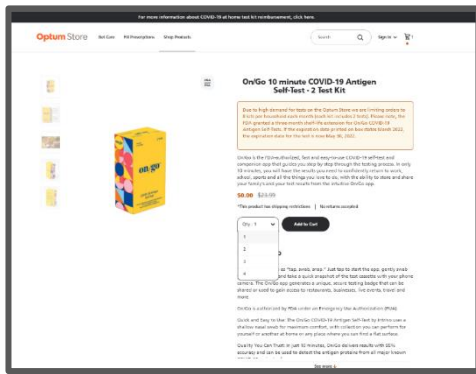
For more information about COVID-19 at-home test kit reimbursement, click here.

Optum Store Get Care Fill Prescriptions Shop Products

Search

Sign in

On/Go 10 minute COVID-19 Antigen Self-Test - 2 Test Kit

Due to high demand for tests on the Optum Store we are limiting orders to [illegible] per household each month (each kit includes 2 tests). Please note, the FDA granted a three-month shelf-life extension for On/Go COVID-19 Antigen Self-Tests. If the expiration date printed on box states March 2022, the expiration date for the test is now May 30, 2022.

On/Go is the FDA-authorized, fast and easy-to-use COVID-19 self-test and companion app that guides you step by step through the testing process. In only 10 minutes, you will have the results you need to confidently return to work, school, sports and all the things you love to do, with the ability to store and share your family's and your test results from the intuitive On/Go app.

$0.00 $23.99

*This product has shipping restrictions | No returns accepted

Qty: 1

1
2
3
4

Add to Cart

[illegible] as "tap, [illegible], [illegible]." Just tap to start the app, gently swab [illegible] and take a quick snapshot of the test cassette with your phone camera. The On/Go app generates a unique, secure testing badge that can be shared or used to gain access to restaurants, businesses, live events, travel and more.

On/Go is authorized by FDA under an Emergency Use Authorization (EUA).

Quick and Easy to Use: The On/Go COVID-19 Antigen Self-Test by Intrivo uses a shallow nasal swab for maximum comfort, with collection you can perform for yourself or another at home or any place where you can find a flat surface.

Quality You Can Trust: In just 10 minutes, On/Go delivers results with 95% accuracy and can be used to detect the antigen proteins from all major known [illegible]

See more